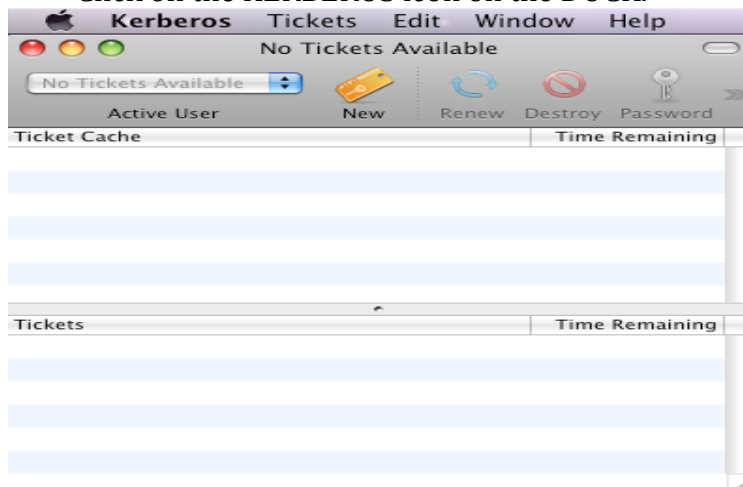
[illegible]

Kerberos Tickets Edit Window Help

No Tickets Available

No Tickets Available

Active User

New

Renew

Destroy

Password

| Ticket Cache | Time Remaining |
|---|---|

| Tickets | Time Remaining |
|---|---|